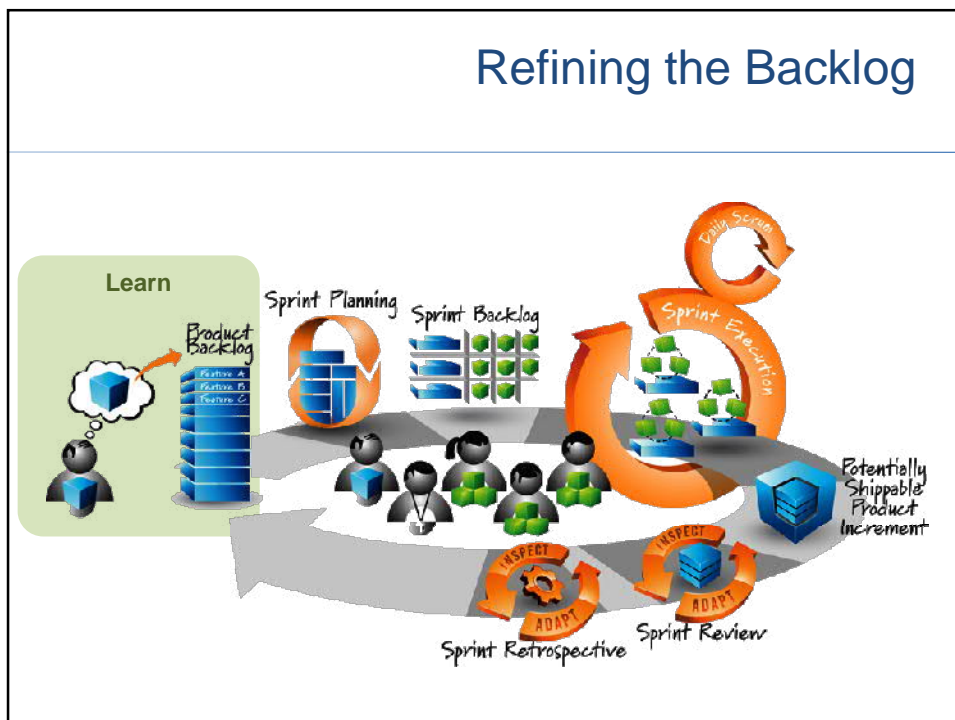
Refining the Backlog

Learn

Product Backlog

Feature A
Feature B
Feature C

Sprint Planning

Sprint Backlog

Daily Scrum

Sprint Execution

Potentially Shippable Product Increment

INSPECT
ADAPT
Sprint Retrospective

INSPECT
ADAPT
Sprint Review